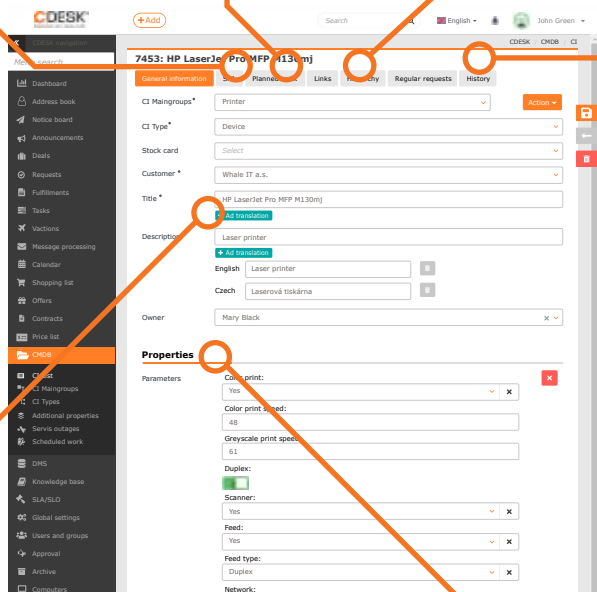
CDESK

+Add

Search

English

John Green

CDESK navigation

Menu search

Dashboard
Address book
Notice board
Announcements
Deals
Requests
Fulfillments
Tasks
Vacations
Message processing
Calendar
Shopping list
Offers
Contracts
Price list
CMDB
CI list
CI Maingroups
CI Types
Additional properties
Servis outages
Scheduled work
DMS
Knowledge base
SLA/SLO
Global settings
Users and groups
Approval
Archive
Computers

CDESK / CMDB / CI

7453: HP LaserJet Pro MFP M130mj

General information
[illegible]
Planned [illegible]
Links
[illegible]chy
Regular requests
History

CI Maingroups* Printer

Action

CI Type* Device

Stock card Select

Customer* Whale IT a.s.

Title* HP LaserJet Pro MFP M130mj

+ Add translation

Description Laser printer

+ Add translation

English Laser printer

Czech Laserová tiskárna

Owner Mary Black

Properties

Parameters

Color print:
Yes

Color print speed:
48

Greyscale print speed:
61

Duplex:

Scanner:
Yes

Feed:
Yes

Feed type:
Duplex

Network: